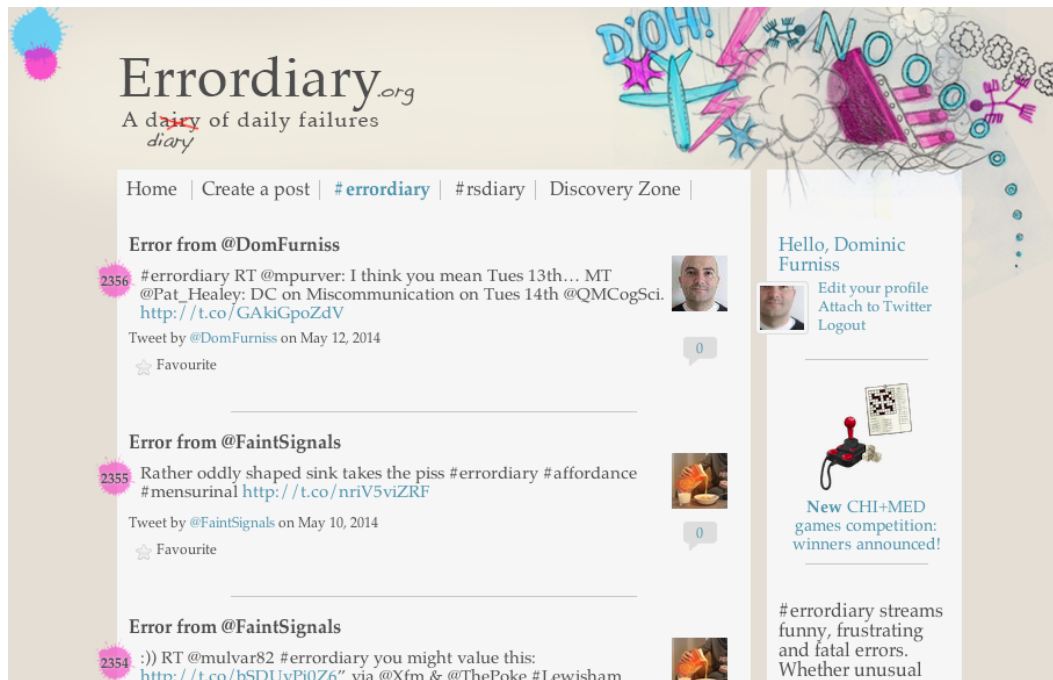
Errordiary.org
A dairy diary of daily failures

D'OH! NO OOPS

Home | Create a post | #errordiary | #rsdiary | Discovery Zone |

Error from @DomFurniss
2356 #errordiary RT @mpurver: I think you mean Tues 13th… MT @Pat_Healey: DC on Miscommunication on Tues 14th @QMCogSci. http://t.co/GAkiGpoZdV
Tweet by @DomFurniss on May 12, 2014
0
Favourite

Error from @FaintSignals
2355 Rather oddly shaped sink takes the piss #errordiary #affordance #mensurinal http://t.co/nriV5viZRF
Tweet by @FaintSignals on May 10, 2014
0
Favourite

Error from @FaintSignals
2354 :)) RT @mulvar82 #errordiary you might value this: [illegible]" via @Xfm & @ThePoke #Lewisham

Hello, Dominic Furniss
Edit your profile
Attach to Twitter
Logout

New CHI+MED games competition: winners announced!

#errordiary streams funny, frustrating and fatal errors. Whether unusual